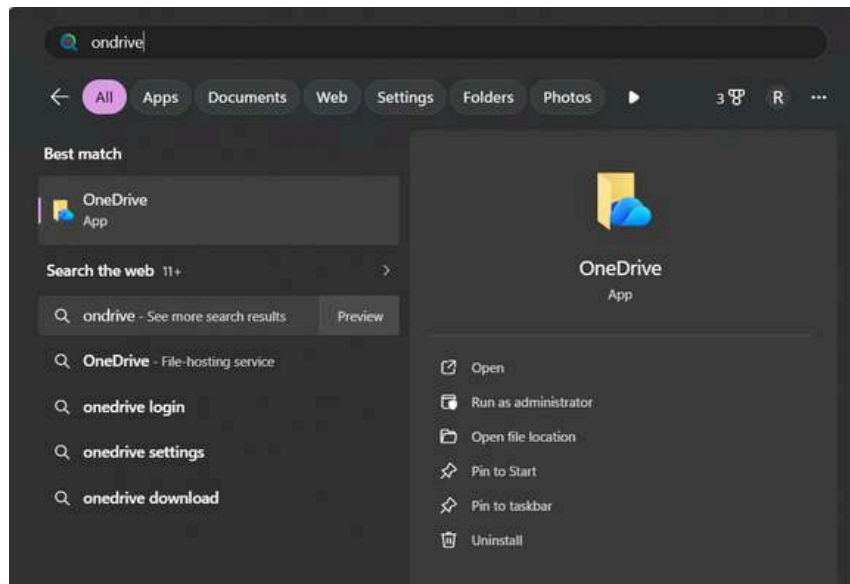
ondrive

All Apps Documents Web Settings Folders Photos 3 R ···

Best match

OneDrive
App

Search the web 11+

ondrive - See more search results Preview

OneDrive - File-hosting service

onedrive login

onedrive settings

onedrive download

OneDrive
App

Open

Run as administrator

Open file location

Pin to Start

Pin to taskbar

Uninstall